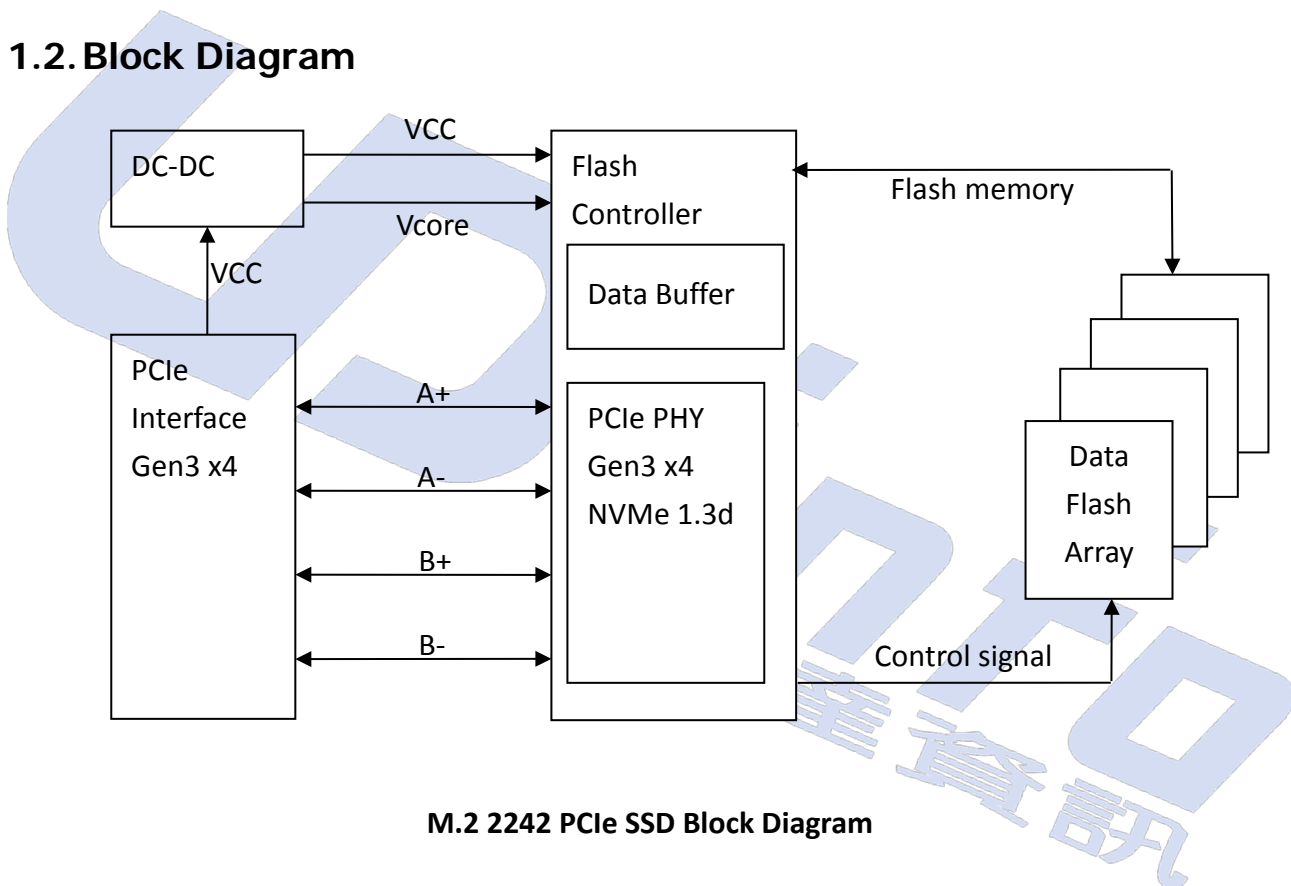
1.2. Block Diagram

DC-DC

VCC

Vcore

VCC

Flash
Controller

Data Buffer

Flash memory

PCIe
Interface
Gen3 x4

A+

A-

B+

B-

PCIe PHY
Gen3 x4
NVMe 1.3d

Data
Flash
Array

Control signal

M.2 2242 PCIe SSD Block Diagram